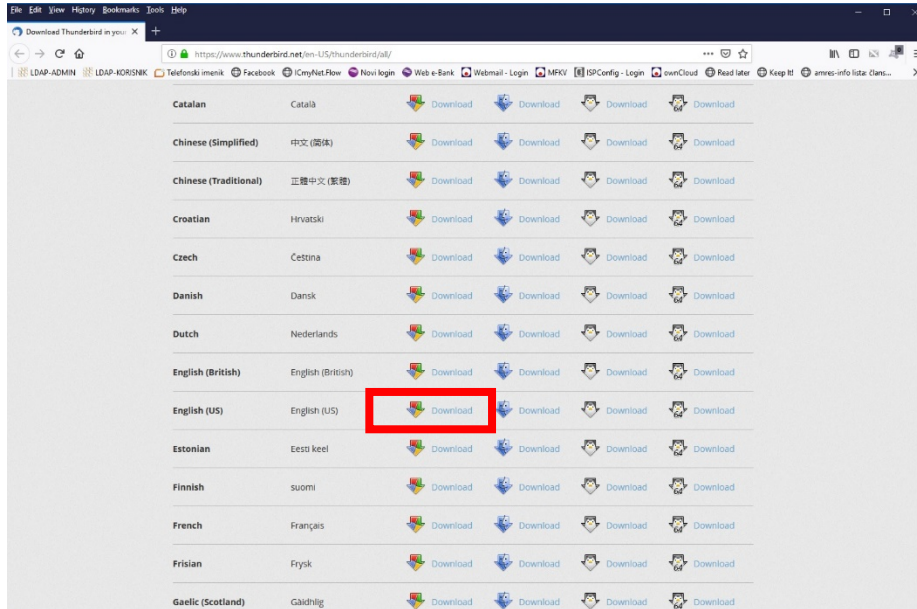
File Edit View History Bookmarks Tools Help

Download Thunderbird in your ×

https://www.thunderbird.net/en-US/thunderbird/all/

LDAP-ADMIN LDAP-KORISNIK Telefonski imenik Facebook ICmyNet.Flow Novi login Web e-Bank Webmail - Login MFKV ISPConfig - Login ownCloud Read later Keep It! amres-info lista: člans...

| | | | | | |
|---|---|---|---|---|---|
| Catalan | Català | Download | Download | Download | Download |
| Chinese (Simplified) | 中文 (简体) | Download | Download | Download | Download |
| Chinese (Traditional) | 正體中文 (繁體) | Download | Download | Download | Download |
| Croatian | Hrvatski | Download | Download | Download | Download |
| Czech | Čeština | Download | Download | Download | Download |
| Danish | Dansk | Download | Download | Download | Download |
| Dutch | Nederlands | Download | Download | Download | Download |
| English (British) | English (British) | Download | Download | Download | Download |
| English (US) | English (US) | Download | Download | Download | Download |
| Estonian | Eesti keel | Download | Download | Download | Download |
| Finnish | suomi | Download | Download | Download | Download |
| French | Français | Download | Download | Download | Download |
| Frisian | Frysk | Download | Download | Download | Download |
| Gaelic (Scotland) | Gàidhlig | Download | Download | Download | Download |